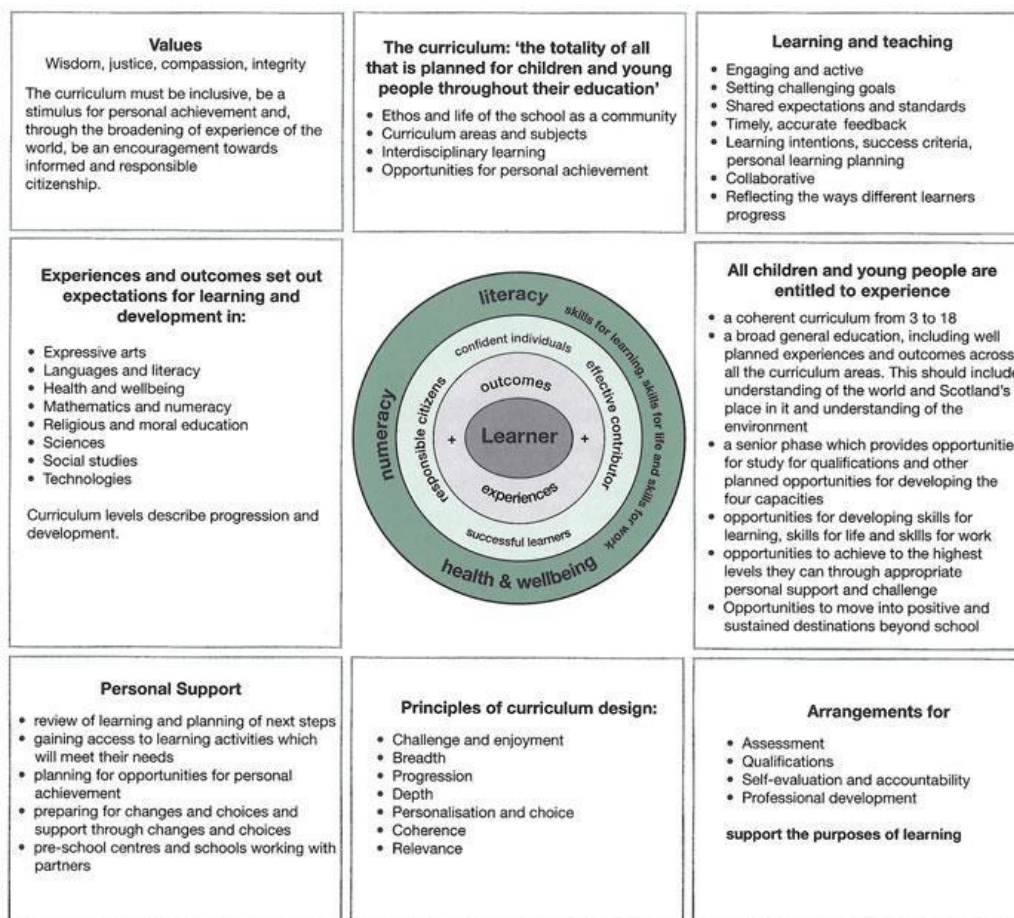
Values
Wisdom, justice, compassion, integrity

The curriculum must be inclusive, be a stimulus for personal achievement and, through the broadening of experience of the world, be an encouragement towards informed and responsible citizenship.

The curriculum: 'the totality of all that is planned for children and young people throughout their education'

- Ethos and life of the school as a community
- Curriculum areas and subjects
- Interdisciplinary learning
- Opportunities for personal achievement

Learning and teaching

- Engaging and active
- Setting challenging goals
- Shared expectations and standards
- Timely, accurate feedback
- Learning intentions, success criteria, personal learning planning
- Collaborative
- Reflecting the ways different learners progress

Experiences and outcomes set out expectations for learning and development in:

- Expressive arts
- Languages and literacy
- Health and wellbeing
- Mathematics and numeracy
- Religious and moral education
- Sciences
- Social studies
- Technologies

Curriculum levels describe progression and development.

literacy
skills for learning, skills for life and skills for work
health & wellbeing
numeracy
confident individuals
effective contributor
successful learners
responsible citizens
outcomes
+
Learner
+
experiences

All children and young people are entitled to experience

- a coherent curriculum from 3 to 18
- a broad general education, including well planned experiences and outcomes across all the curriculum areas. This should include understanding of the world and Scotland's place in it and understanding of the environment
- a senior phase which provides opportunities for study for qualifications and other planned opportunities for developing the four capacities
- opportunities for developing skills for learning, skills for life and skills for work
- opportunities to achieve to the highest levels they can through appropriate personal support and challenge
- Opportunities to move into positive and sustained destinations beyond school

Personal Support

- review of learning and planning of next steps
- gaining access to learning activities which will meet their needs
- planning for opportunities for personal achievement
- preparing for changes and choices and support through changes and choices
- pre-school centres and schools working with partners

Principles of curriculum design:

- Challenge and enjoyment
- Breadth
- Progression
- Depth
- Personalisation and choice
- Coherence
- Relevance

Arrangements for

- Assessment
- Qualifications
- Self-evaluation and accountability
- Professional development

support the purposes of learning